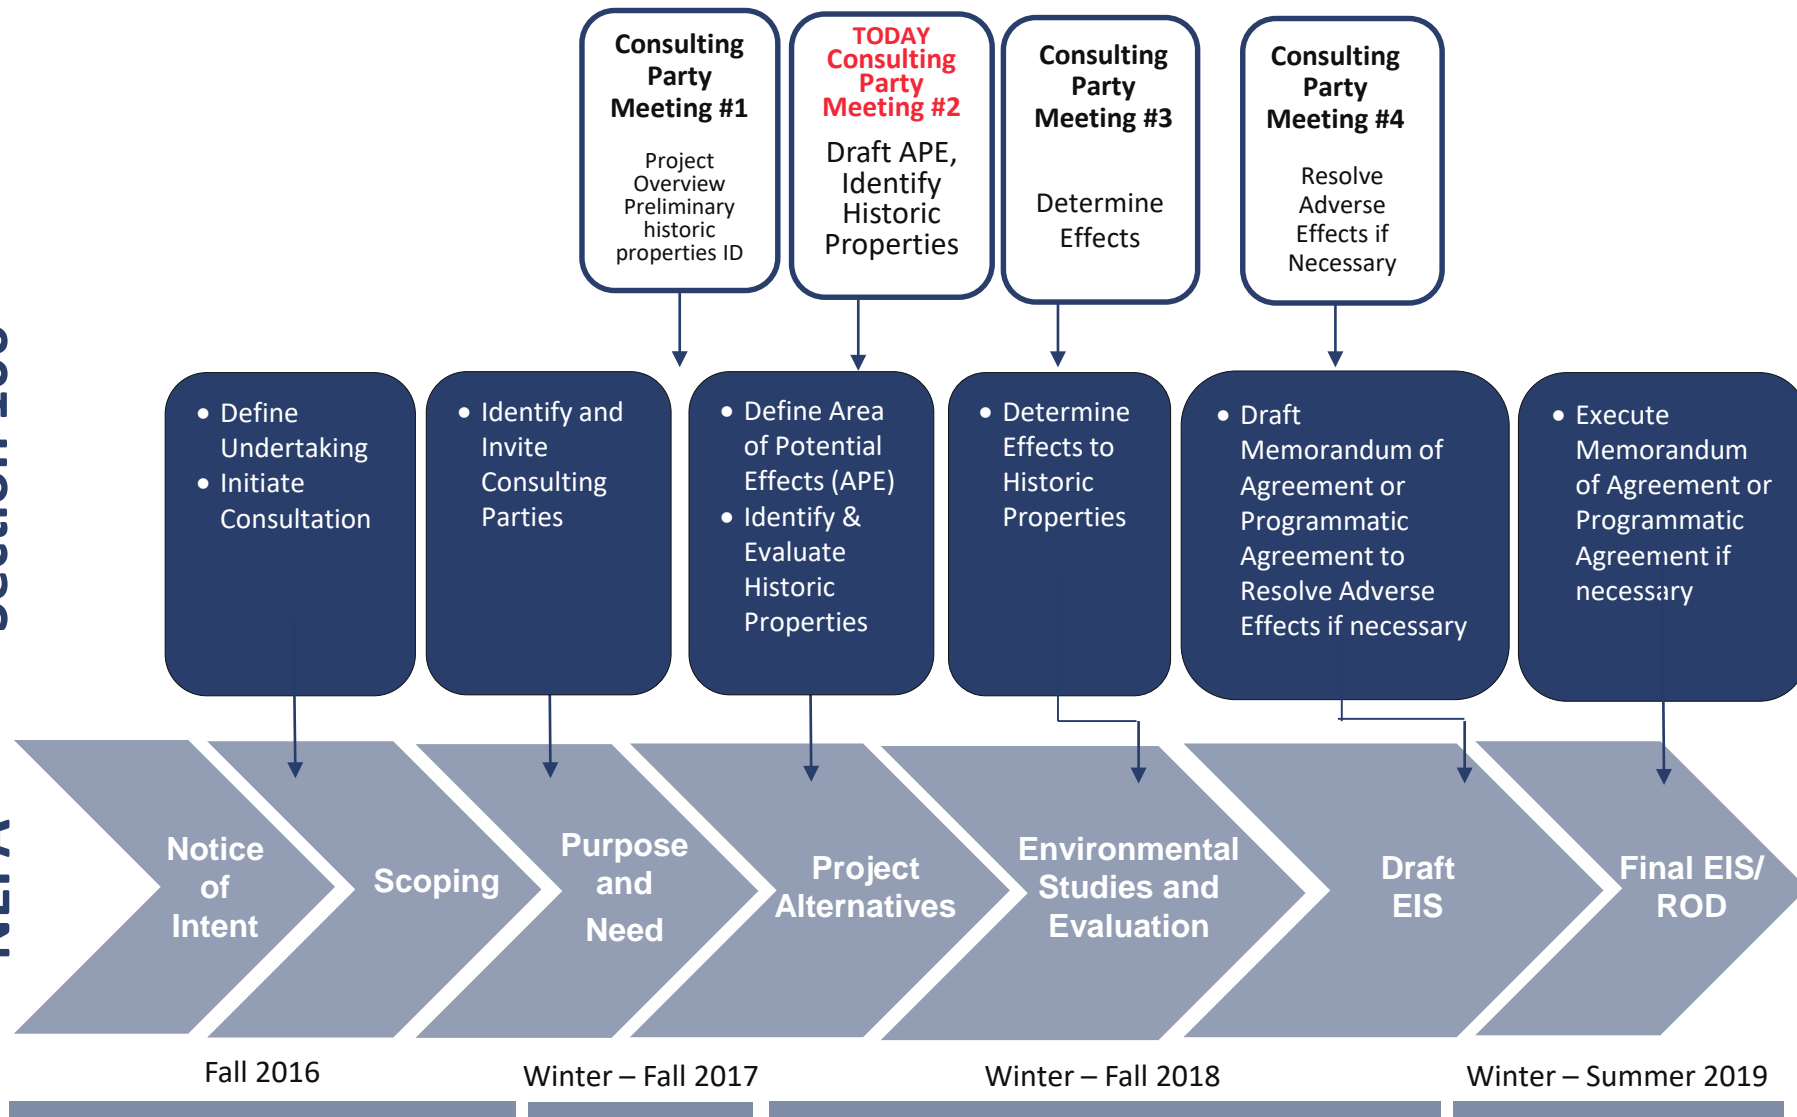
Consulting Party Meeting #1

Project Overview Preliminary historic properties ID

TODAY Consulting Party Meeting #2

Draft APE, Identify Historic Properties

Consulting Party Meeting #3

Determine Effects

Consulting Party Meeting #4

Resolve Adverse Effects if Necessary

Section 106

- Define Undertaking
- Initiate Consultation

- Identify and Invite Consulting Parties

- Define Area of Potential Effects (APE)
- Identify & Evaluate Historic Properties

- Determine Effects to Historic Properties

- Draft Memorandum of Agreement or Programmatic Agreement to Resolve Adverse Effects if necessary

- Execute Memorandum of Agreement or Programmatic Agreement if necessary

NEPA

Notice of Intent

Scoping

Purpose and Need

Project Alternatives

Environmental Studies and Evaluation

Draft EIS

Final EIS/ ROD

Fall 2016

Winter – Fall 2017

Winter – Fall 2018

Winter – Summer 2019